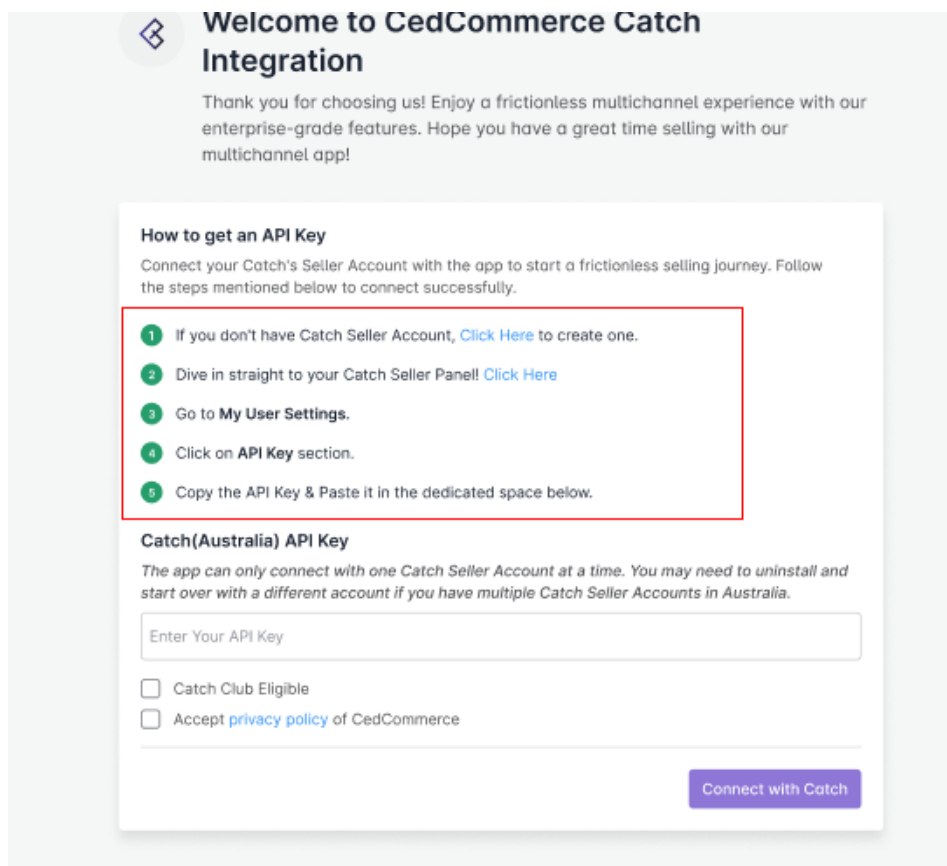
Welcome to CedCommerce Catch Integration

Thank you for choosing us! Enjoy a frictionless multichannel experience with our enterprise-grade features. Hope you have a great time selling with our multichannel app!

How to get an API Key

Connect your Catch's Seller Account with the app to start a frictionless selling journey. Follow the steps mentioned below to connect successfully.

1 If you don't have Catch Seller Account, Click Here to create one.

2 Dive in straight to your Catch Seller Panel! Click Here

3 Go to My User Settings.

4 Click on API Key section.

5 Copy the API Key & Paste it in the dedicated space below.

Catch(Australia) API Key

The app can only connect with one Catch Seller Account at a time. You may need to uninstall and start over with a different account if you have multiple Catch Seller Accounts in Australia.

Enter Your API Key

Catch Club Eligible

Accept privacy policy of CedCommerce

Connect with Catch